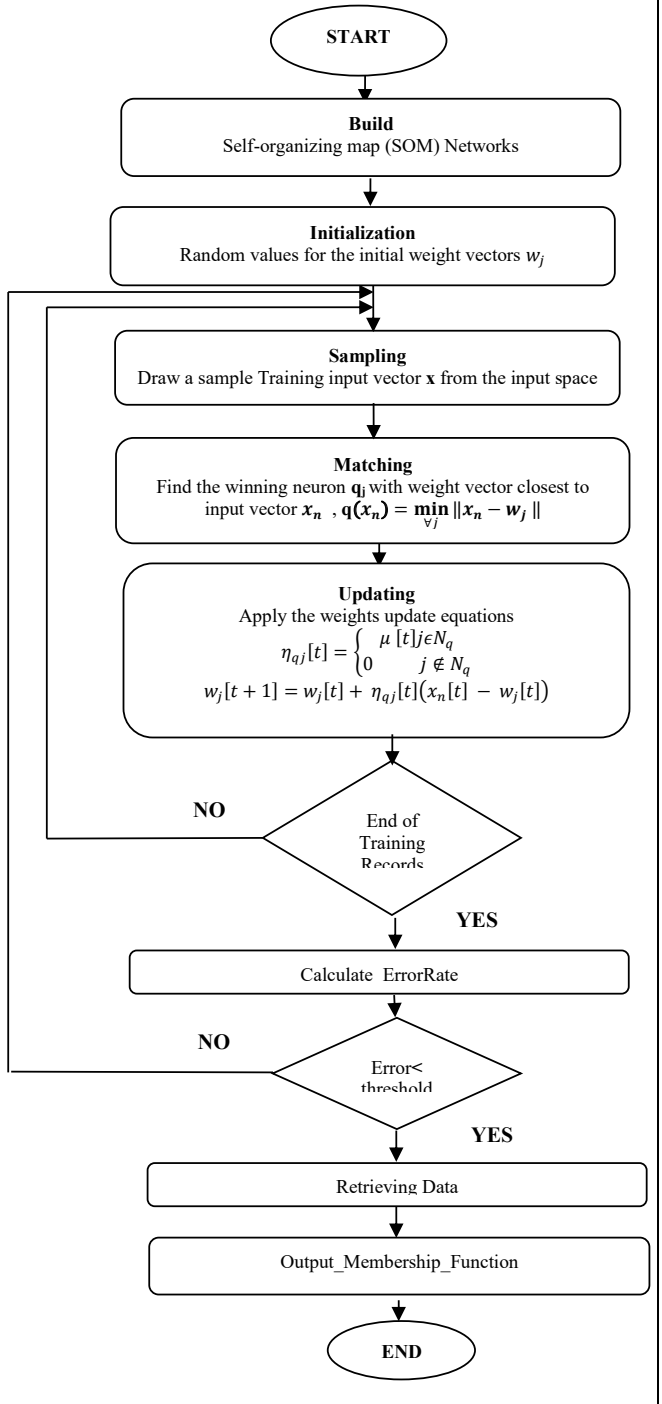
START

**Build**
Self-organizing map (SOM) Networks

**Initialization**
Random values for the initial weight vectors $w_j$

**Sampling**
Draw a sample Training input vector **x** from the input space

**Matching**
Find the winning neuron $\mathbf{q_j}$ with weight vector closest to input vector $\boldsymbol{x_n}$ , $\mathbf{q}(\boldsymbol{x_n}) = \min_{\forall j} \|\boldsymbol{x_n} - \boldsymbol{w_j}\|$

**Updating**
Apply the weights update equations
$\eta_{qj}[t] = \begin{cases} \mu\ [t] j \epsilon N_q \\ 0 \quad\quad j \notin N_q \end{cases}$
$w_j[t+1] = w_j[t] + \eta_{qj}[t]\big(x_n[t] - w_j[t]\big)$

NO

End of Training Records

YES

Calculate ErrorRate

NO

Error< threshold

YES

Retrieving Data

Output_Membership_Function

END